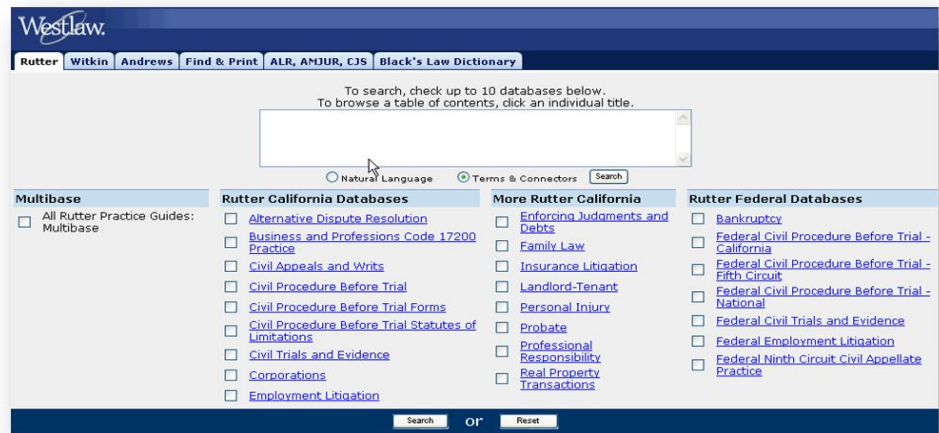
Westlaw.

Rutter | Witkin | Andrews | Find & Print | ALR, AMJUR, CJS | Black's Law Dictionary

To search, check up to 10 databases below.
To browse a table of contents, click an individual title.

Natural Language  Terms & Connectors  Search

Multibase

All Rutter Practice Guides: Multibase

Rutter California Databases

Alternative Dispute Resolution
Business and Professions Code 17200 Practice
Civil Appeals and Writs
Civil Procedure Before Trial
Civil Procedure Before Trial Forms
Civil Procedure Before Trial Statutes of Limitations
Civil Trials and Evidence
Corporations
Employment Litigation

More Rutter California

Enforcing Judgments and Debts
Family Law
Insurance Litigation
Landlord-Tenant
Personal Injury
Probate
Professional Responsibility
Real Property Transactions

Rutter Federal Databases

Bankruptcy
Federal Civil Procedure Before Trial - California
Federal Civil Procedure Before Trial - Fifth Circuit
Federal Civil Procedure Before Trial - National
Federal Civil Trials and Evidence
Federal Employment Litigation
Federal Ninth Circuit Civil Appellate Practice

Search or Reset